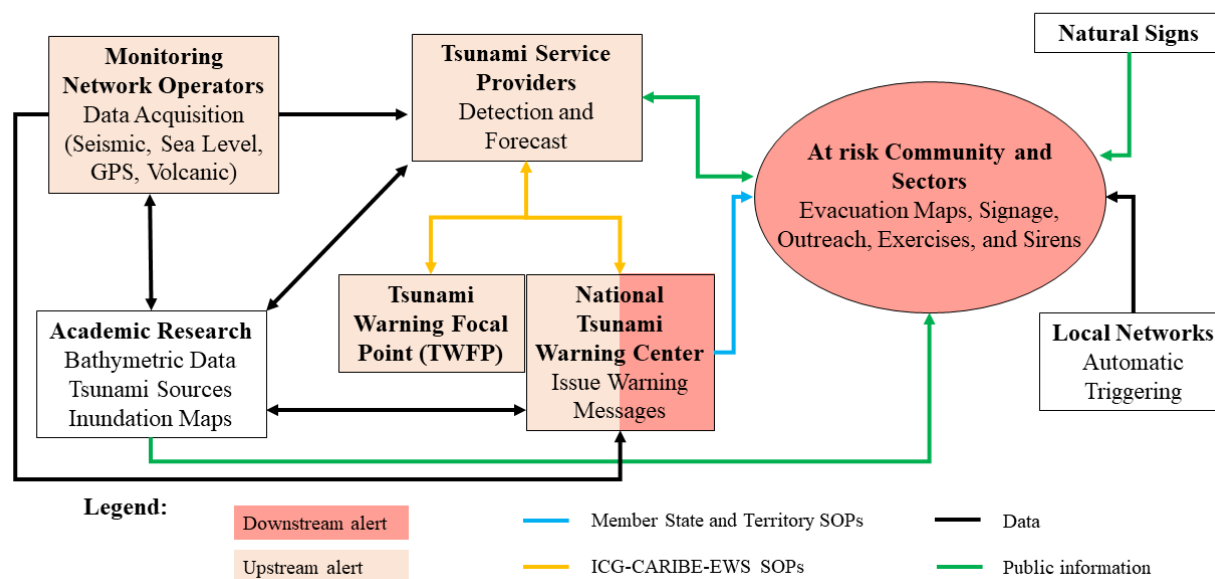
**Monitoring Network Operators**
Data Acquisition (Seismic, Sea Level, GPS, Volcanic)

**Tsunami Service Providers**
Detection and Forecast

**Natural Signs**

**At risk Community and Sectors**
Evacuation Maps, Signage, Outreach, Exercises, and Sirens

**Tsunami Warning Focal Point (TWFP)**

**National Tsunami Warning Center**
Issue Warning Messages

**Academic Research**
Bathymetric Data
Tsunami Sources
Inundation Maps

**Local Networks**
Automatic Triggering

**Legend:**

Downstream alert
Upstream alert
Member State and Territory SOPs
ICG-CARIBE-EWS SOPs
Data
Public information